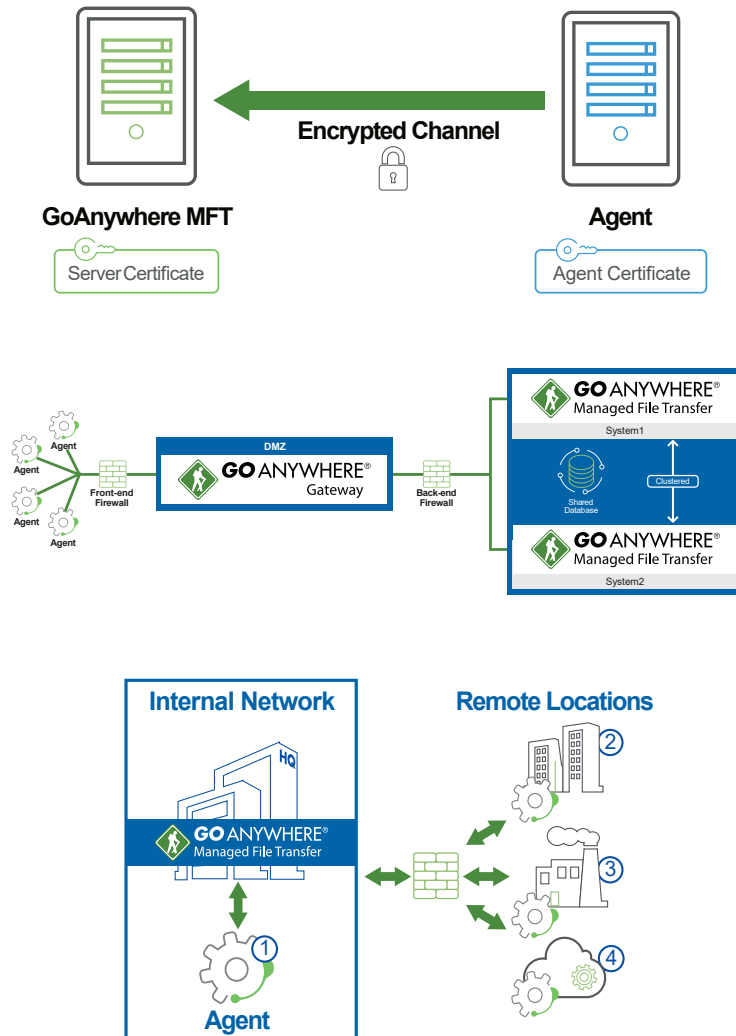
Encrypted Channel

GoAnywhere MFT
Server Certificate

Agent
Agent Certificate

Agent
Agent
Agent
Agent
Front-end Firewall

DMZ
GO ANYWHERE®
Gateway

Back-end Firewall

GO ANYWHERE®
Managed File Transfer
System1

Shared Database
Clustered

GO ANYWHERE®
Managed File Transfer
System2

Internal Network
HQ
GO ANYWHERE®
Managed File Transfer
1
Agent

Remote Locations
2
3
4